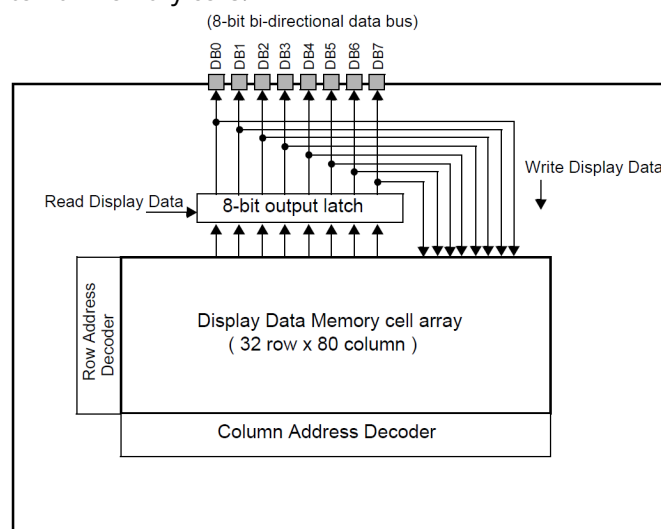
(8-bit bi-directional data bus)

DB0 DB1 DB2 DB3 DB4 DB5 DB6 DB7

Write Display Data

Read Display Data

8-bit output latch

Row Address Decoder

Display Data Memory cell array
( 32 row x 80 column )

Column Address Decoder